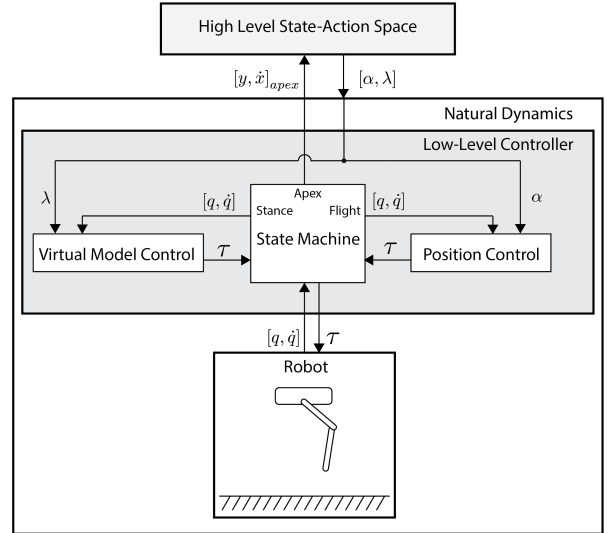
High Level State-Action Space

$[y, \dot{x}]_{apex}$

$[\alpha, \lambda]$

Natural Dynamics

Low-Level Controller

$\lambda$

$\alpha$

$[q, \dot{q}]$

Apex

Stance

Flight

$[q, \dot{q}]$

Virtual Model Control

$\tau$

State Machine

$\tau$

Position Control

$[q, \dot{q}]$

$\tau$

Robot